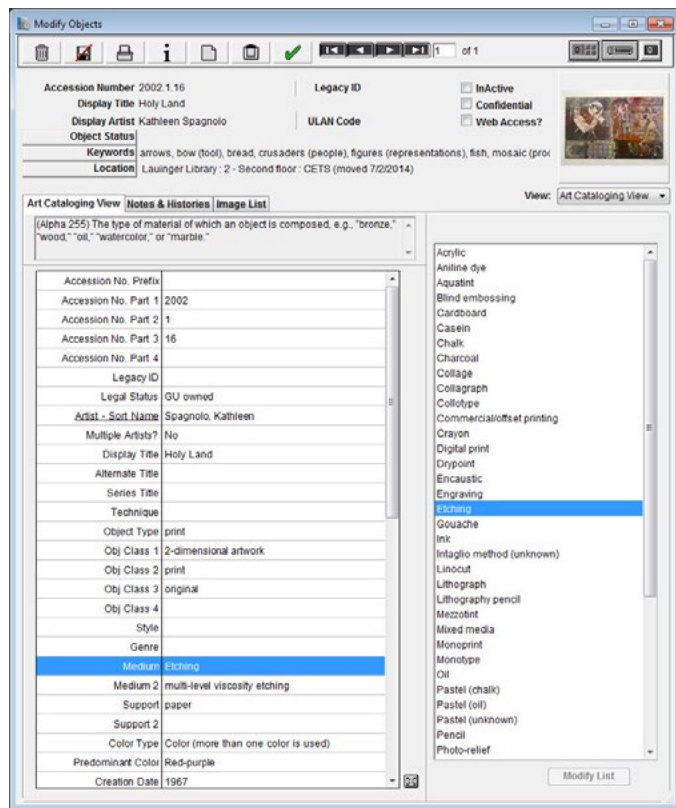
Modify Objects

1 of 1

Accession Number 2002.1.16
Display Title Holy Land
Display Artist Kathleen Spagnolo
Object Status
Keywords arrows, bow (tool), bread, crusaders (people), figures (representations), fish, mosaic (proc
Location Lauinger Library : 2 - Second floor : CETS (moved 7/2/2014)

Legacy ID
ULAN Code

InActive
Confidential
Web Access?

Art Cataloging View | Notes & Histories | Image List

View: Art Cataloging View

(Alpha 255) The type of material of which an object is composed, e.g., "bronze," "wood," "oil," "watercolor," or "marble."

| | |
|---|---|
| Accession No. Prefix | |
| Accession No. Part 1 | 2002 |
| Accession No. Part 2 | 1 |
| Accession No. Part 3 | 16 |
| Accession No. Part 4 | |
| Legacy ID | |
| Legal Status | GU owned |
| Artist - Sort Name | Spagnolo, Kathleen |
| Multiple Artists? | No |
| Display Title | Holy Land |
| Alternate Title | |
| Series Title | |
| Technique | |
| Object Type | print |
| Obj Class 1 | 2-dimensional artwork |
| Obj Class 2 | print |
| Obj Class 3 | original |
| Obj Class 4 | |
| Style | |
| Genre | |
| Medium | Etching |
| Medium 2 | multi-level viscosity etching |
| Support | paper |
| Support 2 | |
| Color Type | Color (more than one color is used) |
| Predominant Color | Red-purple |
| Creation Date | 1967 |

Acrylic
Aniline dye
Aquatint
Blind embossing
Cardboard
Casein
Chalk
Charcoal
Collage
Collagraph
Collotype
Commercial/offset printing
Crayon
Digital print
Drypoint
Encaustic
Engraving
Etching
Gouache
Ink
Intaglio method (unknown)
Linocut
Lithograph
Lithography pencil
Mezzotint
Mixed media
Monoprint
Monotype
Oil
Pastel (chalk)
Pastel (oil)
Pastel (unknown)
Pencil
Photo-relief

Modify List